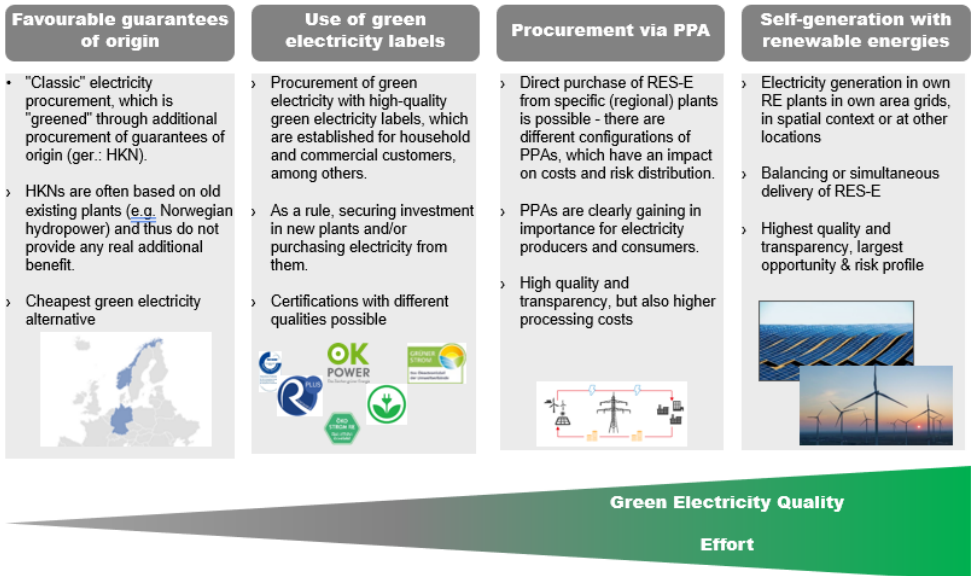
Favourable guarantees of origin

Use of green electricity labels

Procurement via PPA

Self-generation with renewable energies

• "Classic" electricity procurement, which is "greened" through additional procurement of guarantees of origin (ger.: HKN).

› HKNs are often based on old existing plants (e.g. Norwegian hydropower) and thus do not provide any real additional benefit.

› Cheapest green electricity alternative

› Procurement of green electricity with high-quality green electricity labels, which are established for household and commercial customers, among others.

› As a rule, securing investment in new plants and/or purchasing electricity from them.

› Certifications with different qualities possible

OK POWER

GRÜNER STROM

PLUS

ÖKO STROM

› Direct purchase of RES-E from specific (regional) plants is possible - there are different configurations of PPAs, which have an impact on costs and risk distribution.

› PPAs are clearly gaining in importance for electricity producers and consumers.

› High quality and transparency, but also higher processing costs

› Electricity generation in own RE plants in own area grids, in spatial context or at other locations

› Balancing or simultaneous delivery of RES-E

› Highest quality and transparency, largest opportunity & risk profile

Green Electricity Quality

Effort